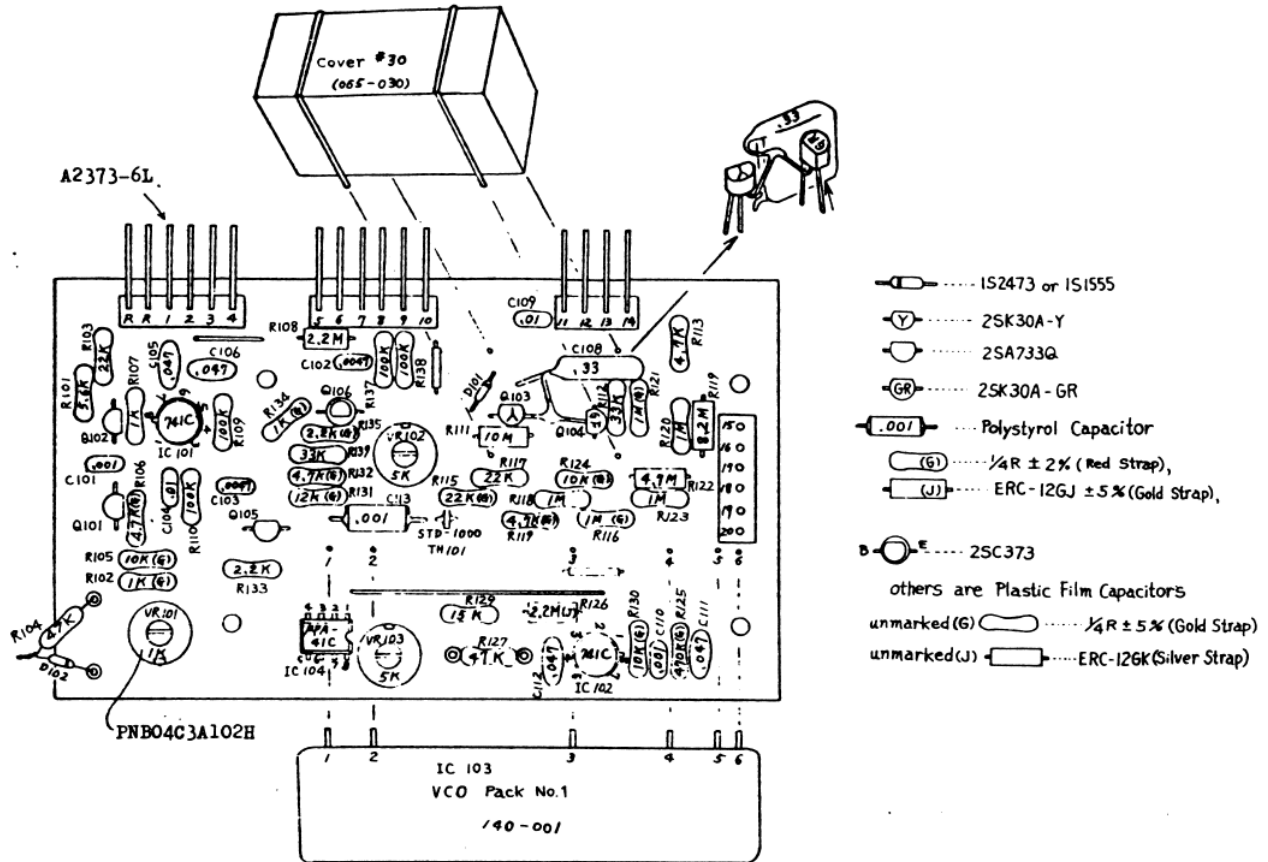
Cover #30
(065-030)

A2373-6L

.33

R R 1 2 3 4
5 6 7 8 9 10
11 12 13 14

R108 2.2M
C102 .0047
C109 .01
C108 .33
R103 22K
R101 5.6K
R107
C105 .047
C106 .047
1K
741C
IC 101
Q102
100K
R109
R134 1K(G)
Q106
100K
100K
R137
R138
2.2K(G)
R135
33K
R139
4.7K(G)
R132
12K(G)
R131
VR102
5K
D101
Q103
R111 10M
R117
22K
R115 22K(G)
Q104
4.7K
R112 33K
1M
R121
4.7K
R113
R119
R120 1M
8.2M
150
160
170
180
170
200
C101 .001
R106 4.7K(G)
Q101
C104 .01
100K
R110
.0047
C103
Q105
C113
.001
STD-1000
TH101
R124 10K(G)
R118 1M
4.7K(G)
R119
1M(G)
R116
4.7M
1M
R122
R123
R105 10K(G)
R102 1K(G)
2.2K
R133
1 2 3 4 5 6
R104 4.7K
D102
VR101 1K
PNB04C3A102H
μPA-41C
IC 104
VR103 5K
R129 15K
2.2M(J)
R126
R127 47K
C112 .047
741C
IC 102
R130 10K(G)
C110 .001
R125 470K(G)
C111 .047

1 2 3 4 5 6
IC 103
VCO Pack No.1
140-001

---- 1S2473 or 1S1555
Y ---- 2SK30A-Y
---- 2SA733Q
GR ---- 2SK30A-GR
.001 ---- Polystyrol Capacitor
(G) ---- ¼R ± 2% (Red Strap),
(J) ---- ERC-12GJ ±5% (Gold Strap),

B E ---- 2SC373
others are Plastic Film Capacitors
unmarked(G) ---- ¼R ± 5% (Gold Strap)
unmarked(J) ---- ERC-12GK(Silver Strap)